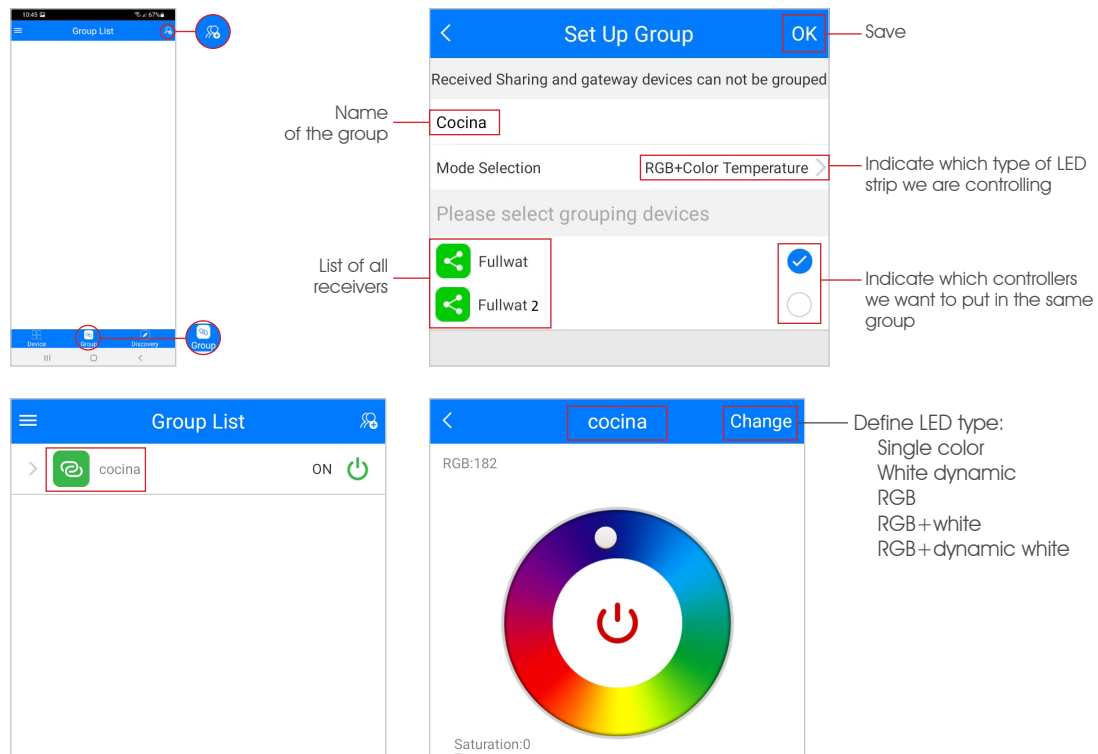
10:45 67%

Group List

Device Group Discovery

Group

Set Up Group

OK

Save

Received Sharing and gateway devices can not be grouped

Name of the group

Cocina

Mode Selection

RGB+Color Temperature

Indicate which type of LED strip we are controlling

Please select grouping devices

List of all receivers

Fullwat

Fullwat 2

Indicate which controllers we want to put in the same group

Group List

cocina

ON

cocina

Change

Define LED type:
Single color
White dynamic
RGB
RGB+white
RGB+dynamic white

RGB:182

Saturation:0